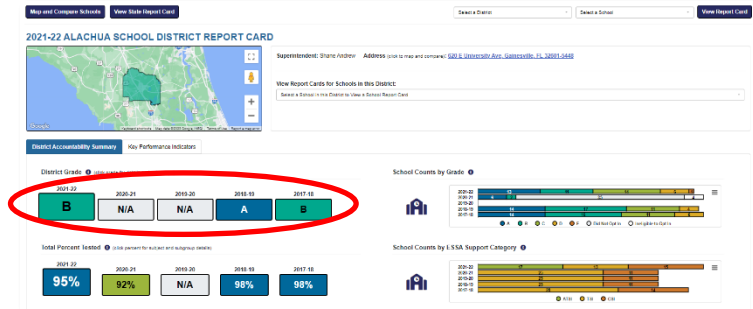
Map and Compare Schools View State Report Card Select a District Select a School View Report Card

2021-22 ALACHUA SCHOOL DISTRICT REPORT CARD

Google Keyboard shortcuts Map data ©2023 Google, INEGI Terms of Use Report a map error

Superintendent: Shane Andrew Address (click to map and compare): 620 E University Ave, Gainesville, FL 32601-5448

View Report Cards for Schools in this District:

Select a School in this District to View a School Report Card

District Accountability Summary Key Performance Indicators

District Grade (click grade to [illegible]

| 2021-22 | 2020-21 | 2019-20 | 2018-19 | 2017-18 |
|---|---|---|---|---|
| B | N/A | N/A | A | B |

School Counts by Grade

2021-22
2020-21
2019-20
2018-19
2017-18

A B C D F Did Not Opt In Ineligible to Opt In

Total Percent Tested (click percent for subject and subgroup details)

| 2021-22 | 2020-21 | 2019-20 | 2018-19 | 2017-18 |
|---|---|---|---|---|
| 95% | 92% | N/A | 98% | 98% |

School Counts by ESSA Support Category

2021-22
2020-21
2019-20
2018-19
2017-18

ATSI TSI CSI